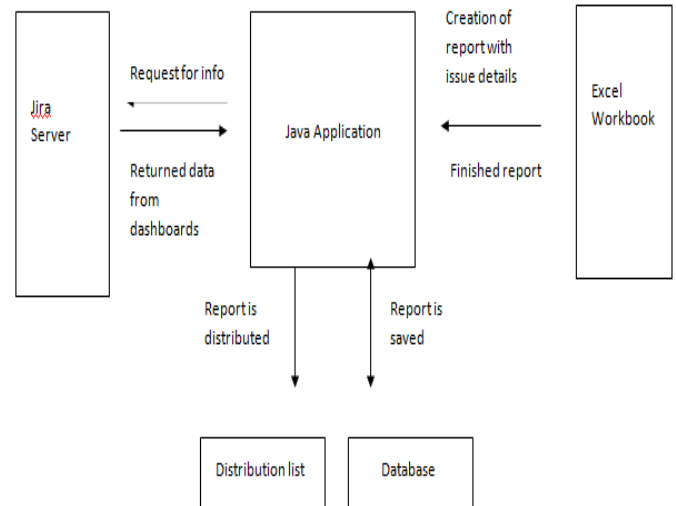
Jira Server

Request for info

Returned data from dashboards

Java Application

Creation of report with issue details

Finished report

Excel Workbook

Report is distributed

Report is saved

Distribution list

Database